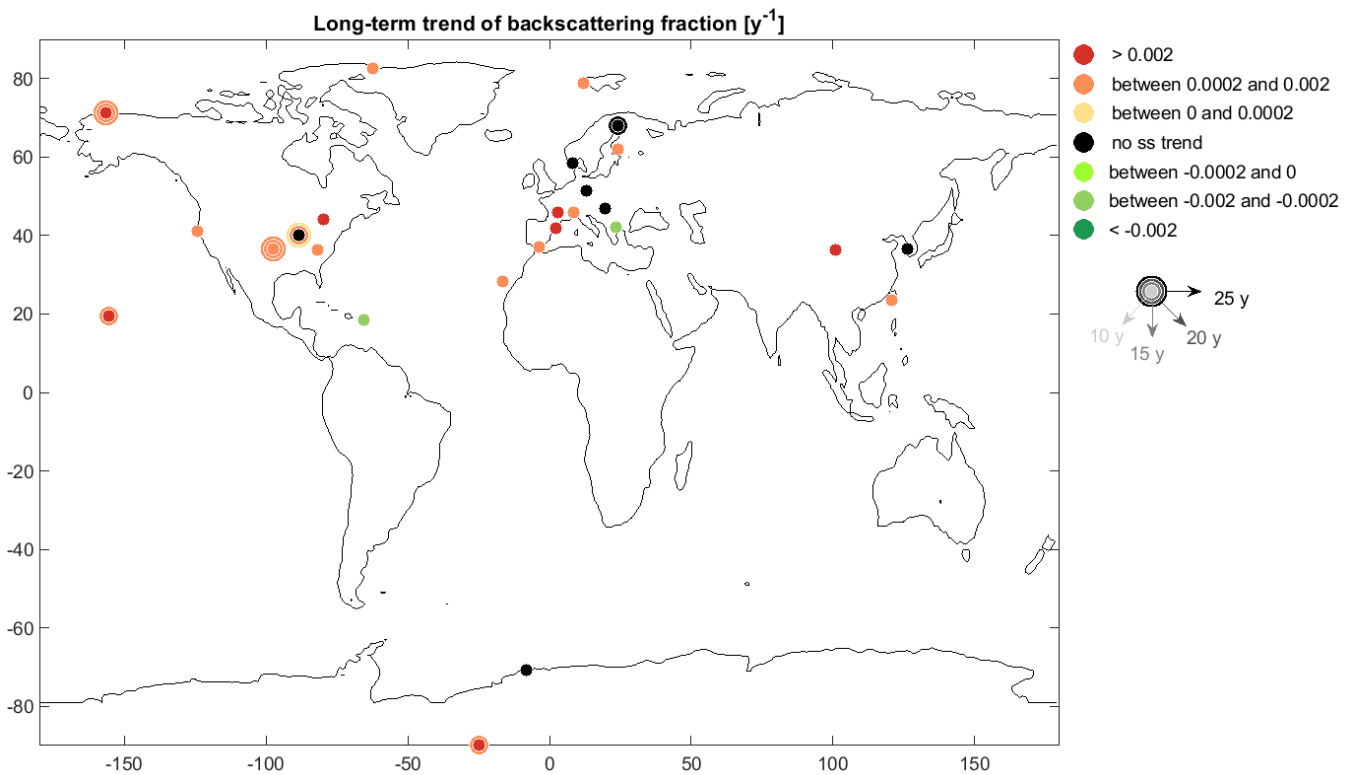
Long-term trend of backscattering fraction [$y^{-1}$]

80
60
40
20
0
-20
-40
-60
-80

-150 -100 -50 0 50 100 150

> 0.002
between 0.0002 and 0.002
between 0 and 0.0002
no ss trend
between -0.0002 and 0
between -0.002 and -0.0002
< -0.002

25 y
10 y
15 y
20 y